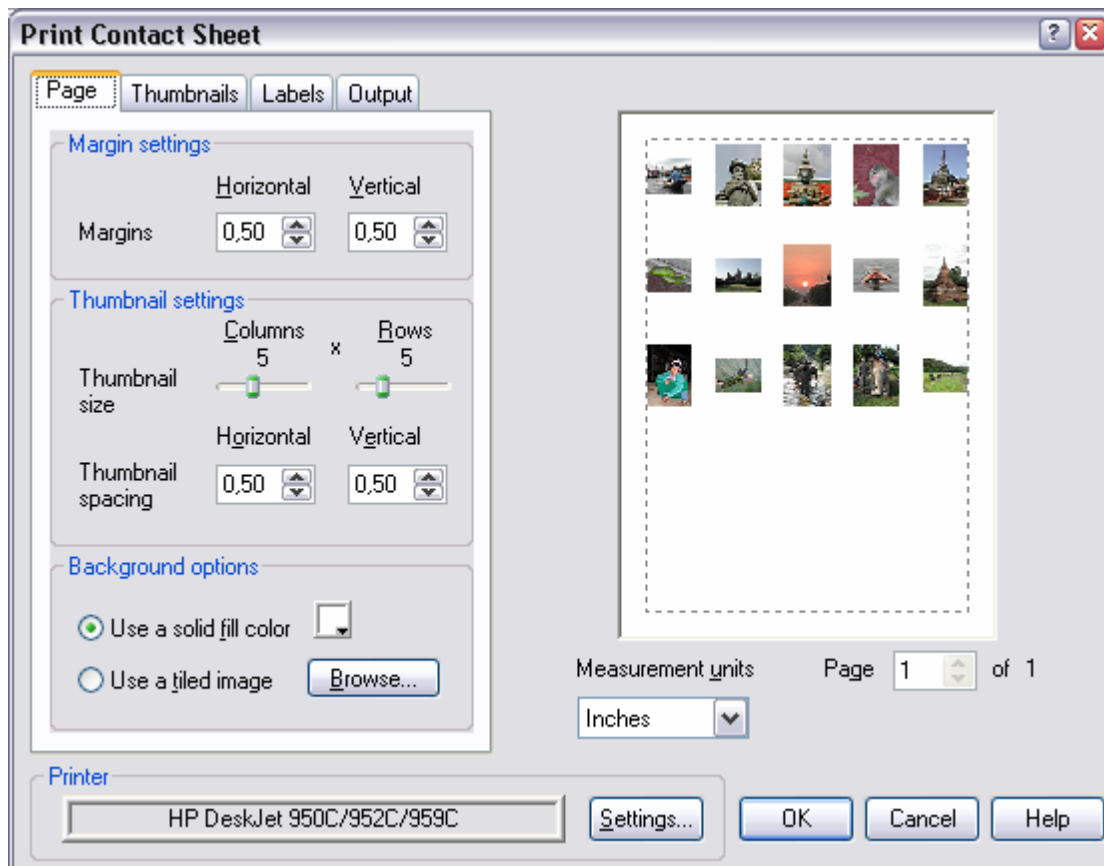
Print Contact Sheet

?

Page | Thumbnails | Labels | Output

Margin settings

Horizontal Vertical

Margins 0,50 0,50

Thumbnail settings

Columns x Rows
5 5

Thumbnail size

Horizontal Vertical

Thumbnail spacing 0,50 0,50

Background options

Use a solid fill color

Use a tiled image Browse...

Measurement units

Inches

Page 1 of 1

Printer

HP DeskJet 950C/952C/959C

Settings...

OK

Cancel

Help